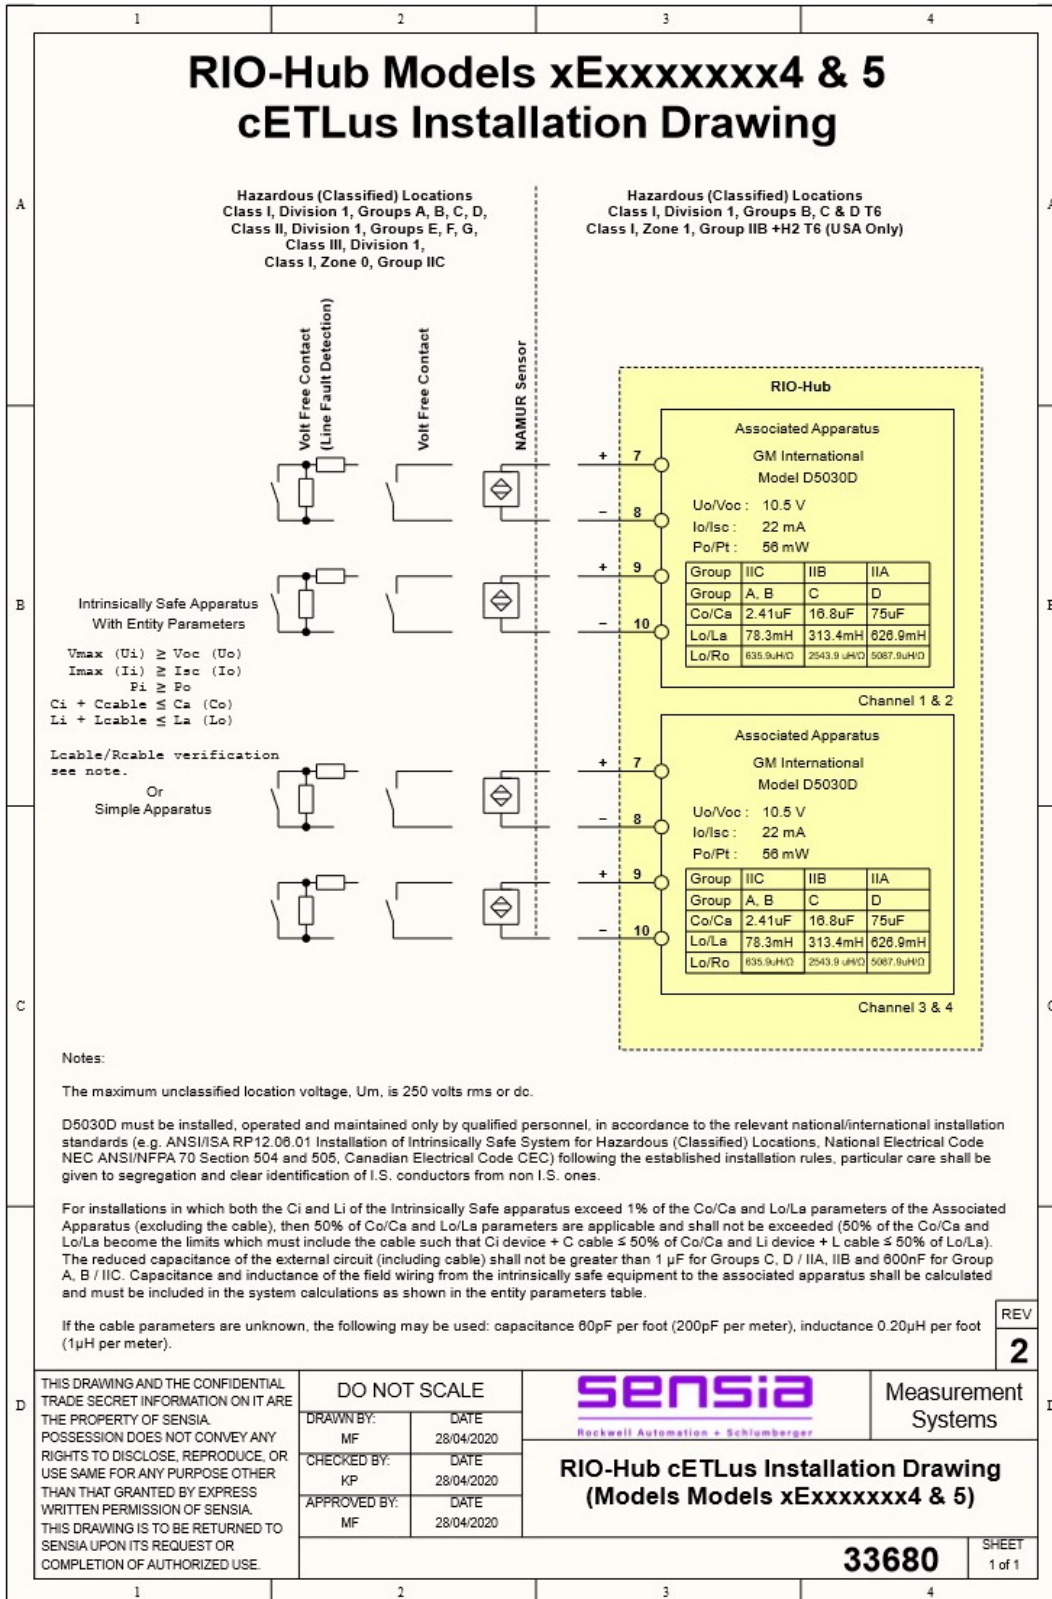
1 2 3 4

RIO-Hub Models xExxxxxxx4 & 5
cETLus Installation Drawing

A

Hazardous (Classified) Locations
Class I, Division 1, Groups A, B, C, D,
Class II, Division 1, Groups E, F, G,
Class III, Division 1,
Class I, Zone 0, Group IIC

Hazardous (Classified) Locations
Class I, Division 1, Groups B, C & D T6
Class I, Zone 1, Group IIB +H2 T6 (USA Only)

Volt Free Contact (Line Fault Detection)

Volt Free Contact

NAMUR Sensor

RIO-Hub

Associated Apparatus
GM International
Model D5030D
Uo/Voc : 10.5 V
Io/Isc : 22 mA
Po/Pt : 56 mW

| Group | IIC | IIB | IIA |
|---|---|---|---|
| Group | A, B | C | D |
| Co/Ca | 2.41uF | 16.8uF | 75uF |
| Lo/La | 78.3mH | 313.4mH | 626.9mH |
| Lo/Ro | 635.9uH/Ω | 2543.9 uH/Ω | 5087.9uH/Ω |

Channel 1 & 2

+ 7
– 8
+ 9
– 10

B

Intrinsically Safe Apparatus
With Entity Parameters

Vmax (Ui) ≥ Voc (Uo)
Imax (Ii) ≥ Isc (Io)
Pi ≥ Po
Ci + Ccable ≤ Ca (Co)
Li + Lcable ≤ La (Lo)

Lcable/Rcable verification see note.
Or
Simple Apparatus

Associated Apparatus
GM International
Model D5030D
Uo/Voc : 10.5 V
Io/Isc : 22 mA
Po/Pt : 56 mW

| Group | IIC | IIB | IIA |
|---|---|---|---|
| Group | A, B | C | D |
| Co/Ca | 2.41uF | 16.8uF | 75uF |
| Lo/La | 78.3mH | 313.4mH | 626.9mH |
| Lo/Ro | 635.9uH/Ω | 2543.9 uH/Ω | 5087.9uH/Ω |

Channel 3 & 4

+ 7
– 8
+ 9
– 10

C

Notes:

The maximum unclassified location voltage, Um, is 250 volts rms or dc.

D5030D must be installed, operated and maintained only by qualified personnel, in accordance to the relevant national/international installation standards (e.g. ANSI/ISA RP12.06.01 Installation of Intrinsically Safe System for Hazardous (Classified) Locations, National Electrical Code NEC ANSI/NFPA 70 Section 504 and 505, Canadian Electrical Code CEC) following the established installation rules, particular care shall be given to segregation and clear identification of I.S. conductors from non I.S. ones.

For installations in which both the Ci and Li of the Intrinsically Safe apparatus exceed 1% of the Co/Ca and Lo/La parameters of the Associated Apparatus (excluding the cable), then 50% of Co/Ca and Lo/La parameters are applicable and shall not be exceeded (50% of the Co/Ca and Lo/La become the limits which must include the cable such that Ci device + C cable ≤ 50% of Co/Ca and Li device + L cable ≤ 50% of Lo/La). The reduced capacitance of the external circuit (including cable) shall not be greater than 1 µF for Groups C, D / IIA, IIB and 600nF for Group A, B / IIC. Capacitance and inductance of the field wiring from the intrinsically safe equipment to the associated apparatus shall be calculated and must be included in the system calculations as shown in the entity parameters table.

If the cable parameters are unknown, the following may be used: capacitance 60pF per foot (200pF per meter), inductance 0.20µH per foot (1µH per meter).

REV
2

D

THIS DRAWING AND THE CONFIDENTIAL TRADE SECRET INFORMATION ON IT ARE THE PROPERTY OF SENSIA. POSSESSION DOES NOT CONVEY ANY RIGHTS TO DISCLOSE, REPRODUCE, OR USE SAME FOR ANY PURPOSE OTHER THAN THAT GRANTED BY EXPRESS WRITTEN PERMISSION OF SENSIA. THIS DRAWING IS TO BE RETURNED TO SENSIA UPON ITS REQUEST OR COMPLETION OF AUTHORIZED USE.

DO NOT SCALE

| DRAWN BY: | DATE |
|---|---|
| MF | 28/04/2020 |
| CHECKED BY: | DATE |
| KP | 28/04/2020 |
| APPROVED BY: | DATE |
| MF | 28/04/2020 |

sensia
Rockwell Automation + Schlumberger

Measurement Systems

RIO-Hub cETLus Installation Drawing
(Models Models xExxxxxxx4 & 5)

33680

SHEET
1 of 1

1 2 3 4